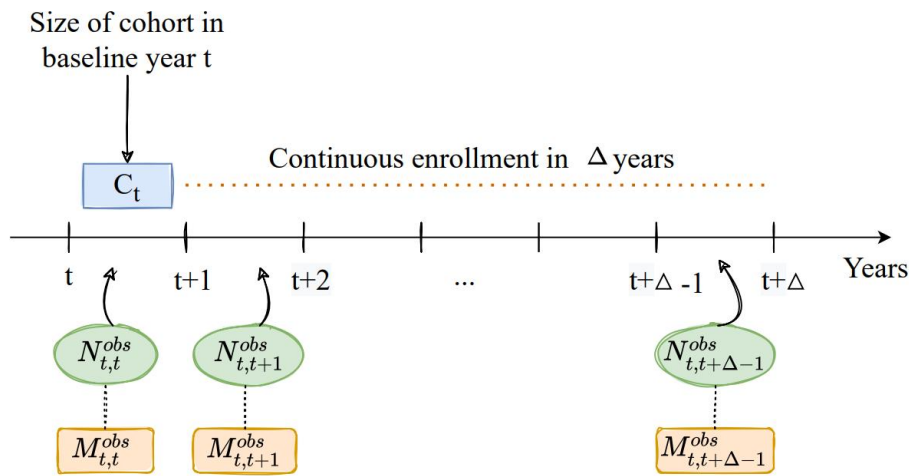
Size of cohort in baseline year t

$C_t$

Continuous enrollment in $\Delta$ years

t

t+1

t+2

...

t+$\Delta$ -1

t+$\Delta$

Years

$N^{obs}_{t,t}$

$N^{obs}_{t,t+1}$

$N^{obs}_{t,t+\Delta-1}$

$M^{obs}_{t,t}$

$M^{obs}_{t,t+1}$

$M^{obs}_{t,t+\Delta-1}$